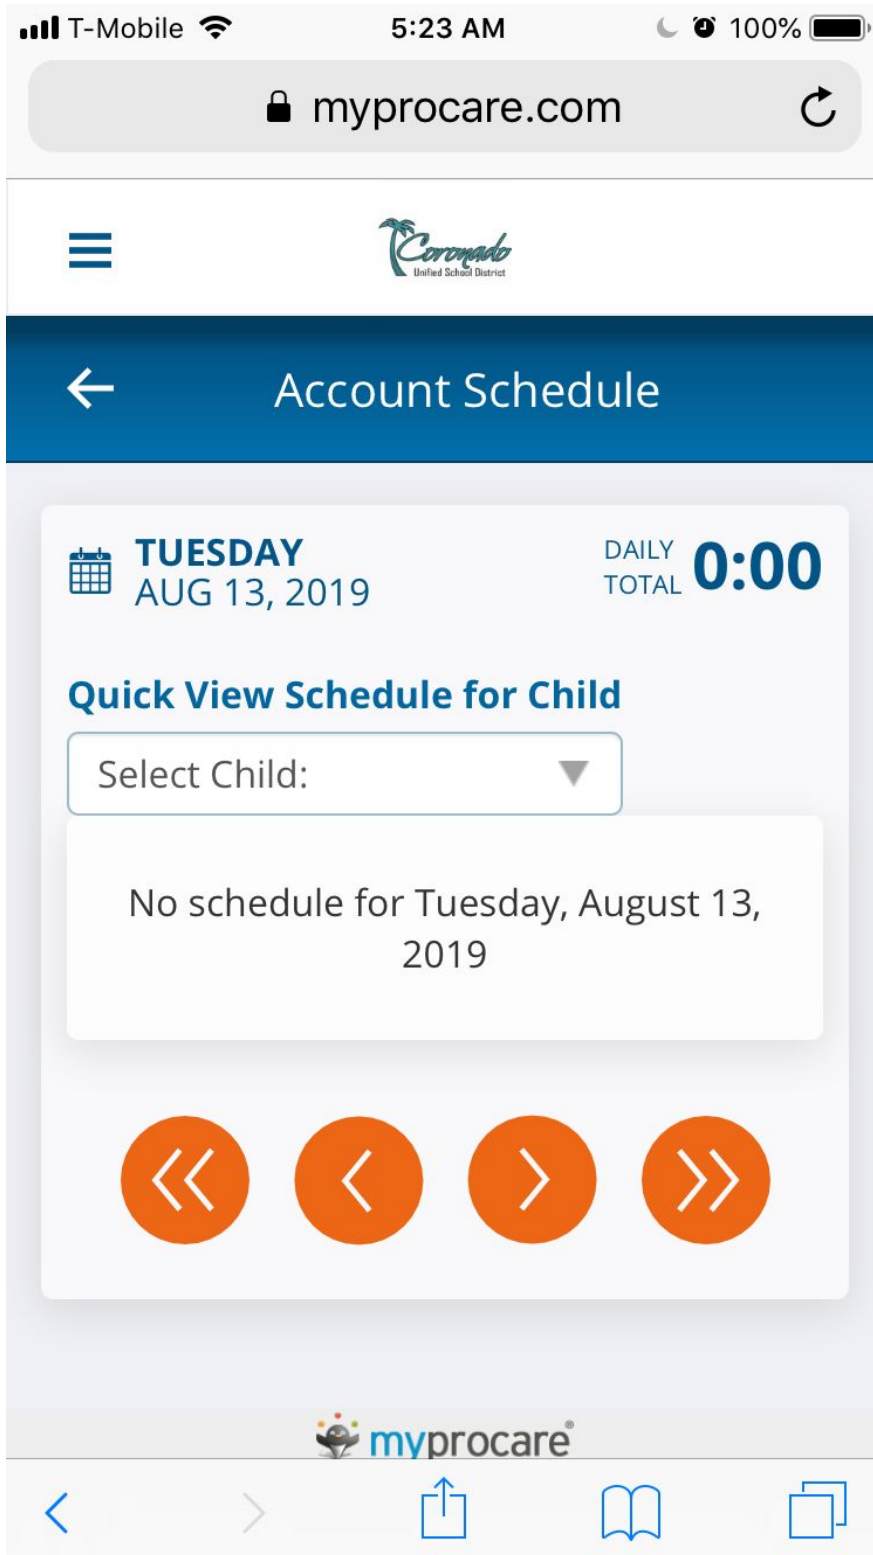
T-Mobile 5:23 AM 100%

myprocare.com

Coronado
Unified School District

Account Schedule

TUESDAY
AUG 13, 2019

DAILY TOTAL 0:00

Quick View Schedule for Child

Select Child:

No schedule for Tuesday, August 13, 2019

myprocare®